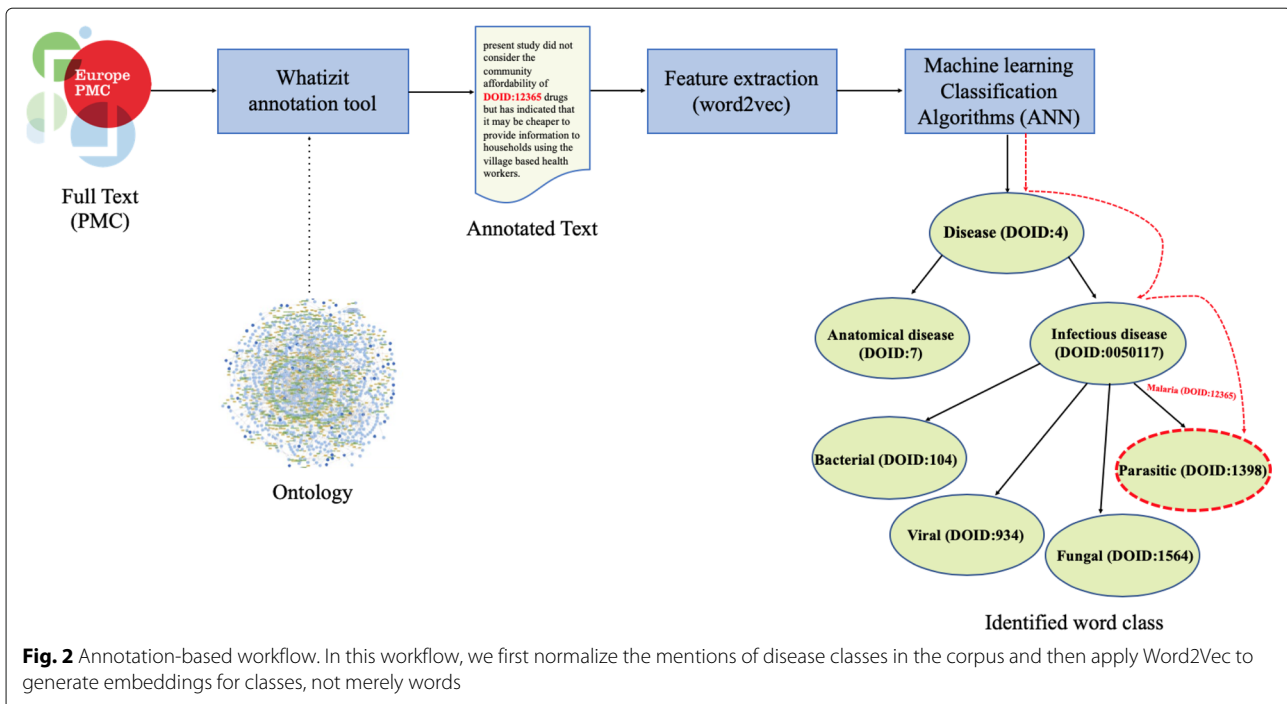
Europe PMC

Full Text (PMC)

Whatizit annotation tool

Ontology

present study did not consider the community affordability of DOID:12365 drugs but has indicated that it may be cheaper to provide information to households using the village based health workers.

Annotated Text

Feature extraction (word2vec)

Machine learning Classification Algorithms (ANN)

Disease (DOID:4)

Anatomical disease (DOID:7)

Infectious disease (DOID:0050117)

Malaria (DOID:12365)

Bacterial (DOID:104)

Viral (DOID:934)

Fungal (DOID:1564)

Parasitic (DOID:1398)

Identified word class

**Fig. 2** Annotation-based workflow. In this workflow, we first normalize the mentions of disease classes in the corpus and then apply Word2Vec to generate embeddings for classes, not merely words